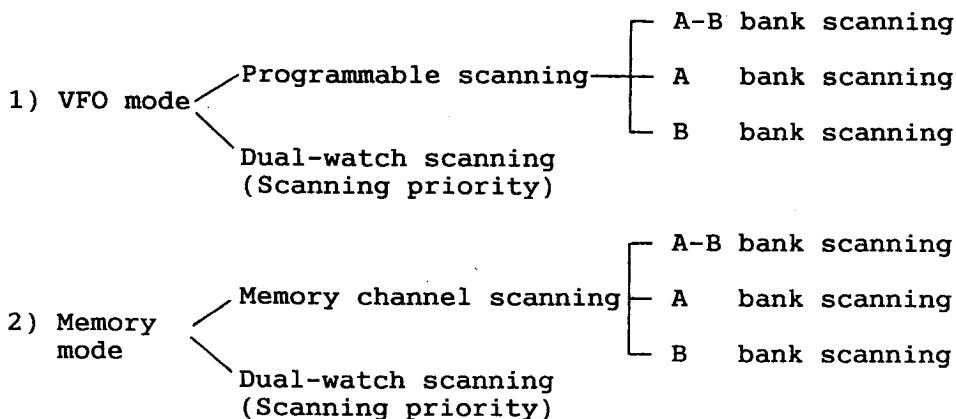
1) VFO mode

Programmable scanning

A-B bank scanning

A bank scanning

B bank scanning

Dual-watch scanning (Scanning priority)

2) Memory mode

Memory channel scanning

A-B bank scanning

A bank scanning

B bank scanning

Dual-watch scanning (Scanning priority)